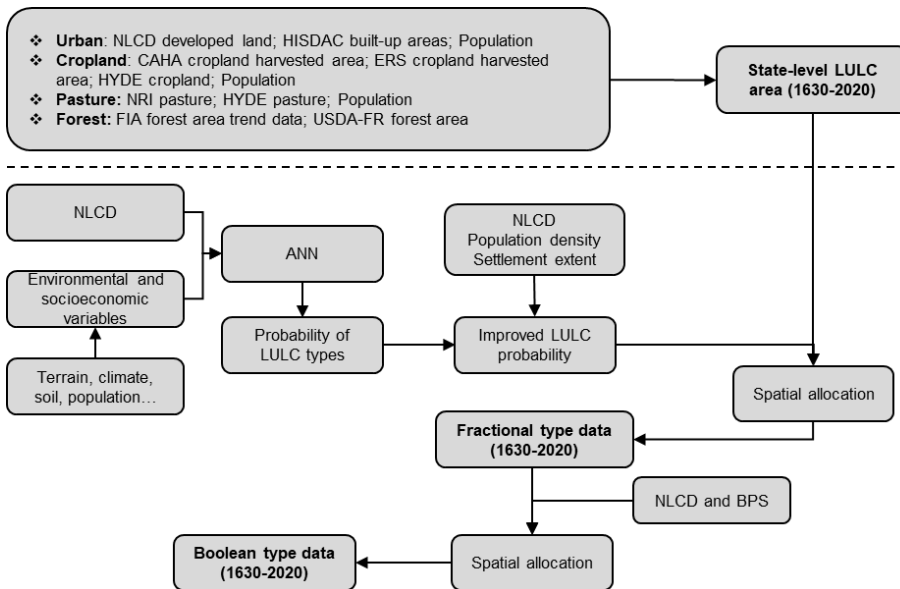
❖ **Urban**: NLCD developed land; HISDAC built-up areas; Population
❖ **Cropland**: CAHA cropland harvested area; ERS cropland harvested area; HYDE cropland; Population
❖ **Pasture:** NRI pasture; HYDE pasture; Population
❖ **Forest:** FIA forest area trend data; USDA-FR forest area

**State-level LULC area (1630-2020)**

NLCD

Environmental and socioeconomic variables

Terrain, climate, soil, population…

ANN

Probability of LULC types

NLCD
Population density
Settlement extent

Improved LULC probability

Spatial allocation

**Fractional type data (1630-2020)**

NLCD and BPS

Spatial allocation

**Boolean type data (1630-2020)**